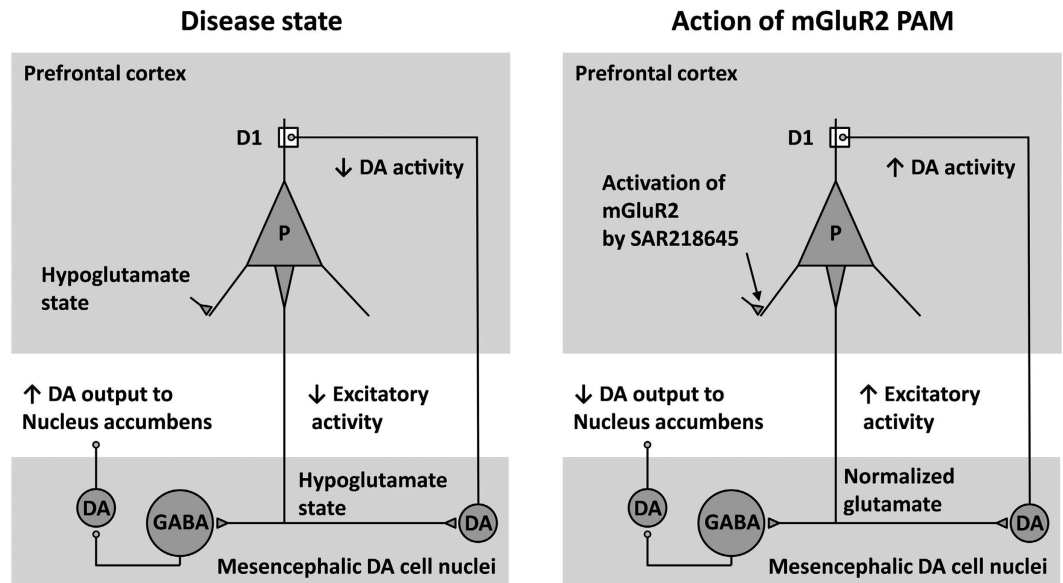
Disease state

Prefrontal cortex

D1

↓ DA activity

P

Hypoglutamate state

↑ DA output to Nucleus accumbens

↓ Excitatory activity

Hypoglutamate state

DA

GABA

DA

Mesencephalic DA cell nuclei

Action of mGluR2 PAM

Prefrontal cortex

D1

↑ DA activity

Activation of mGluR2 by SAR218645

P

↓ DA output to Nucleus accumbens

↑ Excitatory activity

Normalized glutamate

DA

GABA

DA

Mesencephalic DA cell nuclei